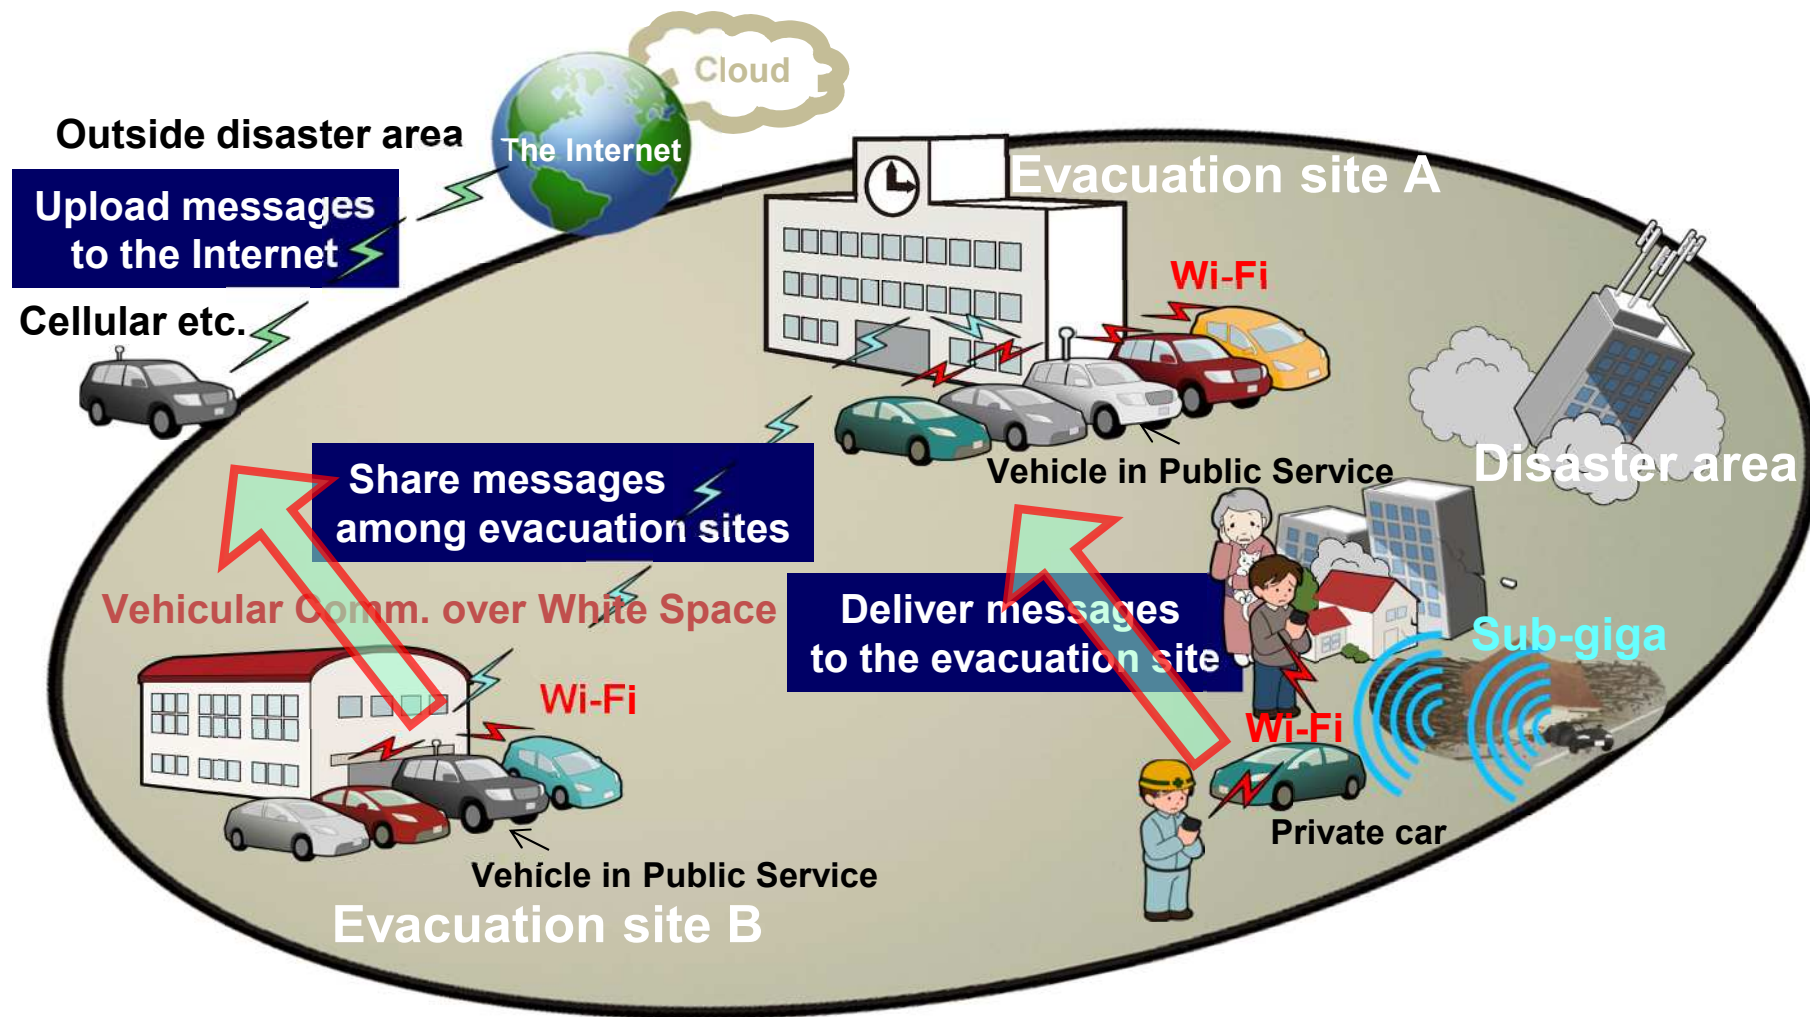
Cloud

Outside disaster area

The Internet

Upload messages to the Internet

Cellular etc.

Evacuation site A

Wi-Fi

Vehicle in Public Service

Disaster area

Share messages among evacuation sites

Vehicular Comm. over White Space

Deliver messages to the evacuation site

Sub-giga

Wi-Fi

Wi-Fi

Private car

Vehicle in Public Service

Evacuation site B